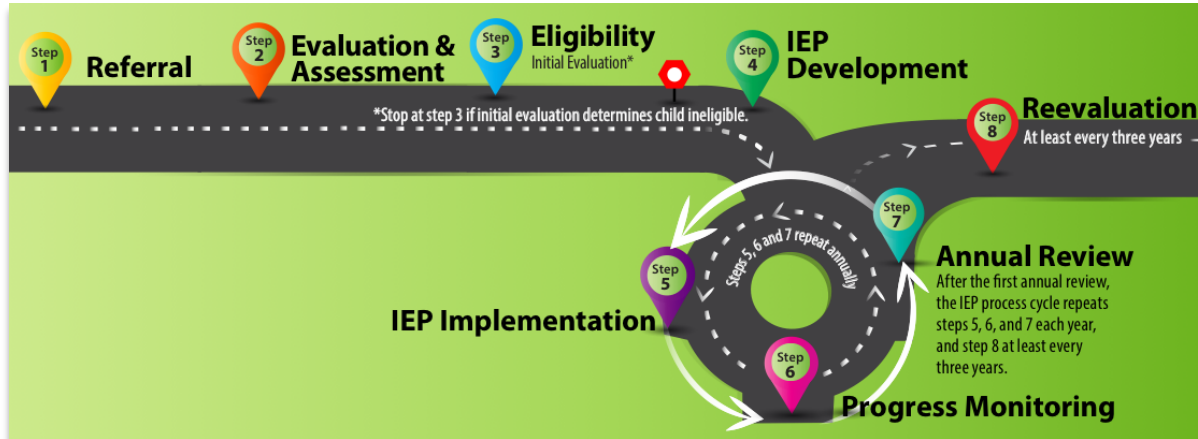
Step 1 Referral

Step 2 Evaluation & Assessment

Step 3 Eligibility
Initial Evaluation*

Step 4 IEP Development

*Stop at step 3 if initial evaluation determines child ineligible.

Step 8 Reevaluation
At least every three years

Step 7 Annual Review
After the first annual review, the IEP process cycle repeats steps 5, 6, and 7 each year, and step 8 at least every three years.

Steps 5, 6 and 7 repeat annually

Step 5 IEP Implementation

Step 6 Progress Monitoring